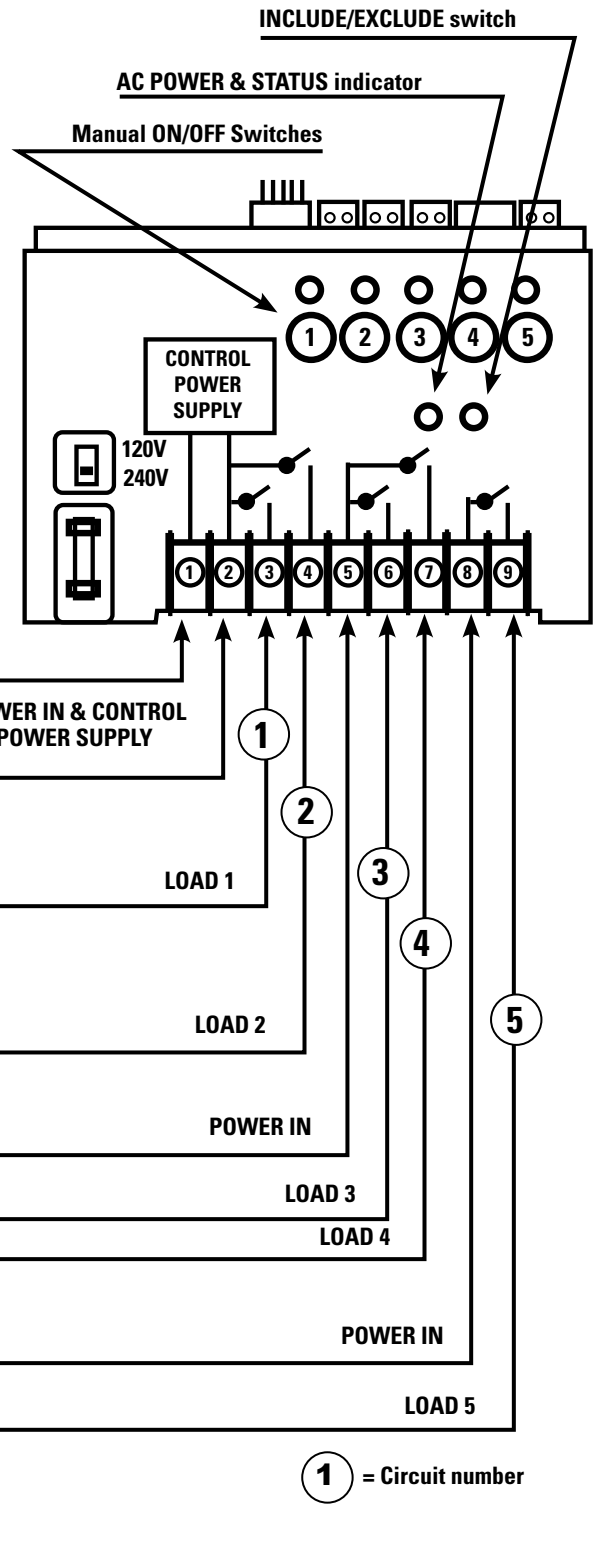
INCLUDE/EXCLUDE switch

AC POWER & STATUS indicator

Manual ON/OFF Switches

1 2 3 4 5

CONTROL POWER SUPPLY

120V
240V

1 2 3 4 5 6 7 8 9

WER IN & CONTROL POWER SUPPLY

1

2

LOAD 1

3

4

5

LOAD 2

POWER IN

LOAD 3

LOAD 4

POWER IN

LOAD 5

1 = Circuit number